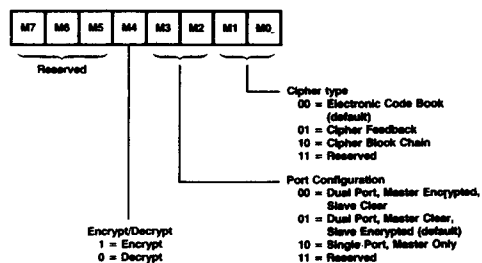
M7 M6 M5 M4 M3 M2 M1 M0

Reserved

Cipher type
00 = Electronic Code Book (default)
01 = Cipher Feedback
10 = Cipher Block Chain
11 = Reserved

Port Configuration
00 = Dual Port, Master Encrypted, Slave Clear
01 = Dual Port, Master Clear, Slave Encrypted (default)
10 = Single Port, Master Only
11 = Reserved

Encrypt/Decrypt
1 = Encrypt
0 = Decrypt